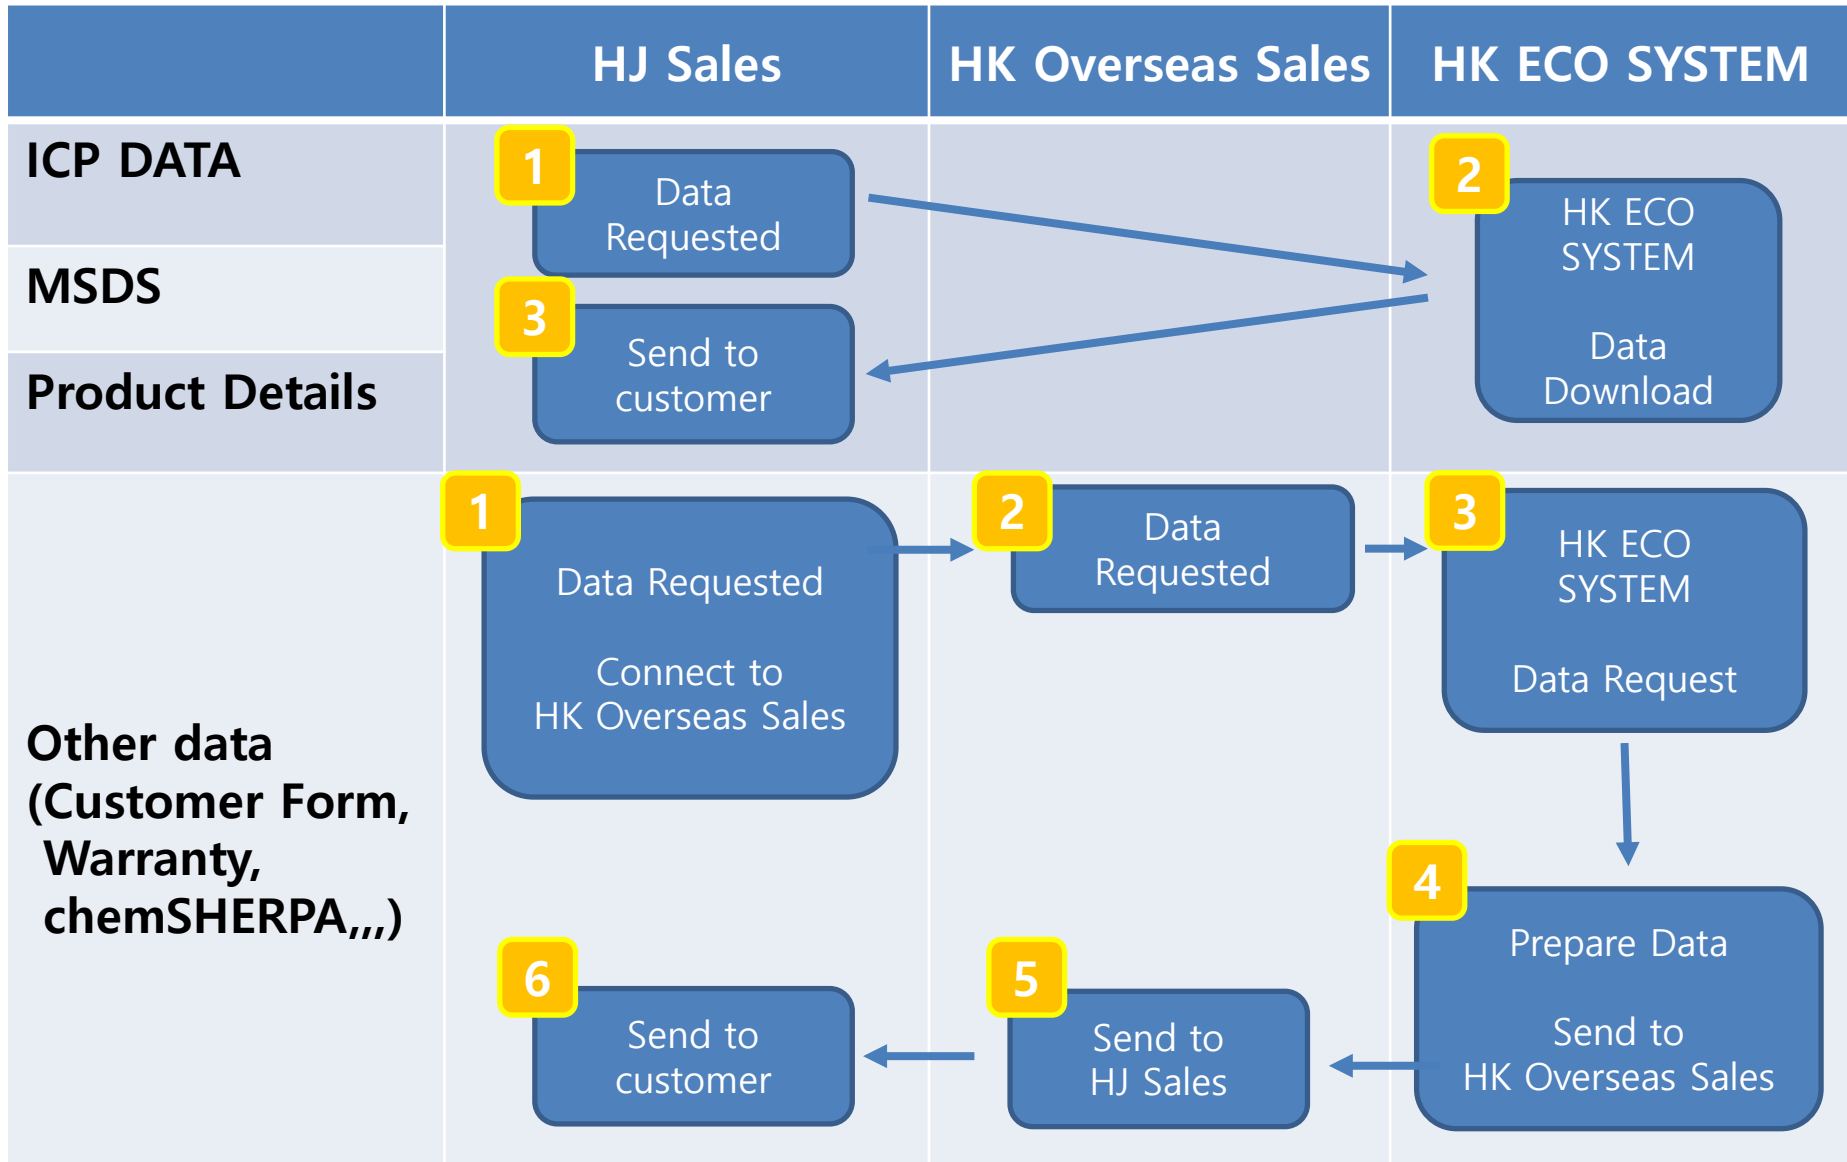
| | HJ Sales | HK Overseas Sales | HK ECO SYSTEM |
|---|---|---|---|
| ICP DATA<br>MSDS<br>Product Details | 1 Data Requested<br>3 Send to customer | | 2 HK ECO SYSTEM Data Download |
| Other data (Customer Form, Warranty, chemSHERPA,,,) | 1 Data Requested Connect to HK Overseas Sales<br>6 Send to customer | 2 Data Requested<br>5 Send to HJ Sales | 3 HK ECO SYSTEM Data Request<br>4 Prepare Data Send to HK Overseas Sales |